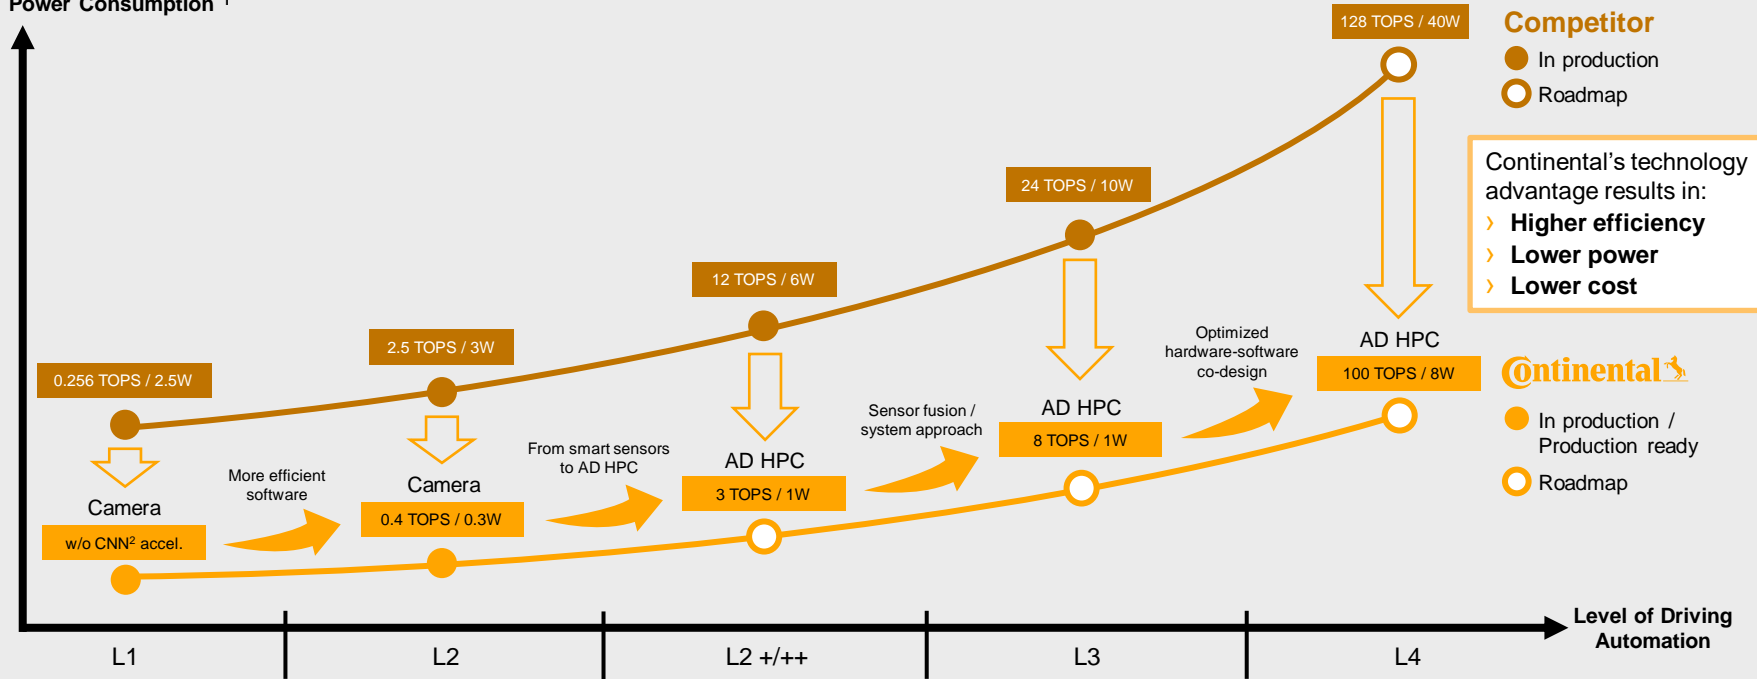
Power Consumption

128 TOPS / 40W

Competitor
In production
Roadmap

Continental's technology advantage results in:
› Higher efficiency
› Lower power
› Lower cost

24 TOPS / 10W

12 TOPS / 6W

2.5 TOPS / 3W

0.256 TOPS / 2.5W

AD HPC
100 TOPS / 8W

Optimized hardware-software co-design

AD HPC
8 TOPS / 1W

Sensor fusion / system approach

AD HPC
3 TOPS / 1W

From smart sensors to AD HPC

Camera
0.4 TOPS / 0.3W

More efficient software

Camera
w/o CNN$^2$ accel.

Continental

In production / Production ready
Roadmap

Level of Driving Automation

L1
L2
L2 +/++
L3
L4